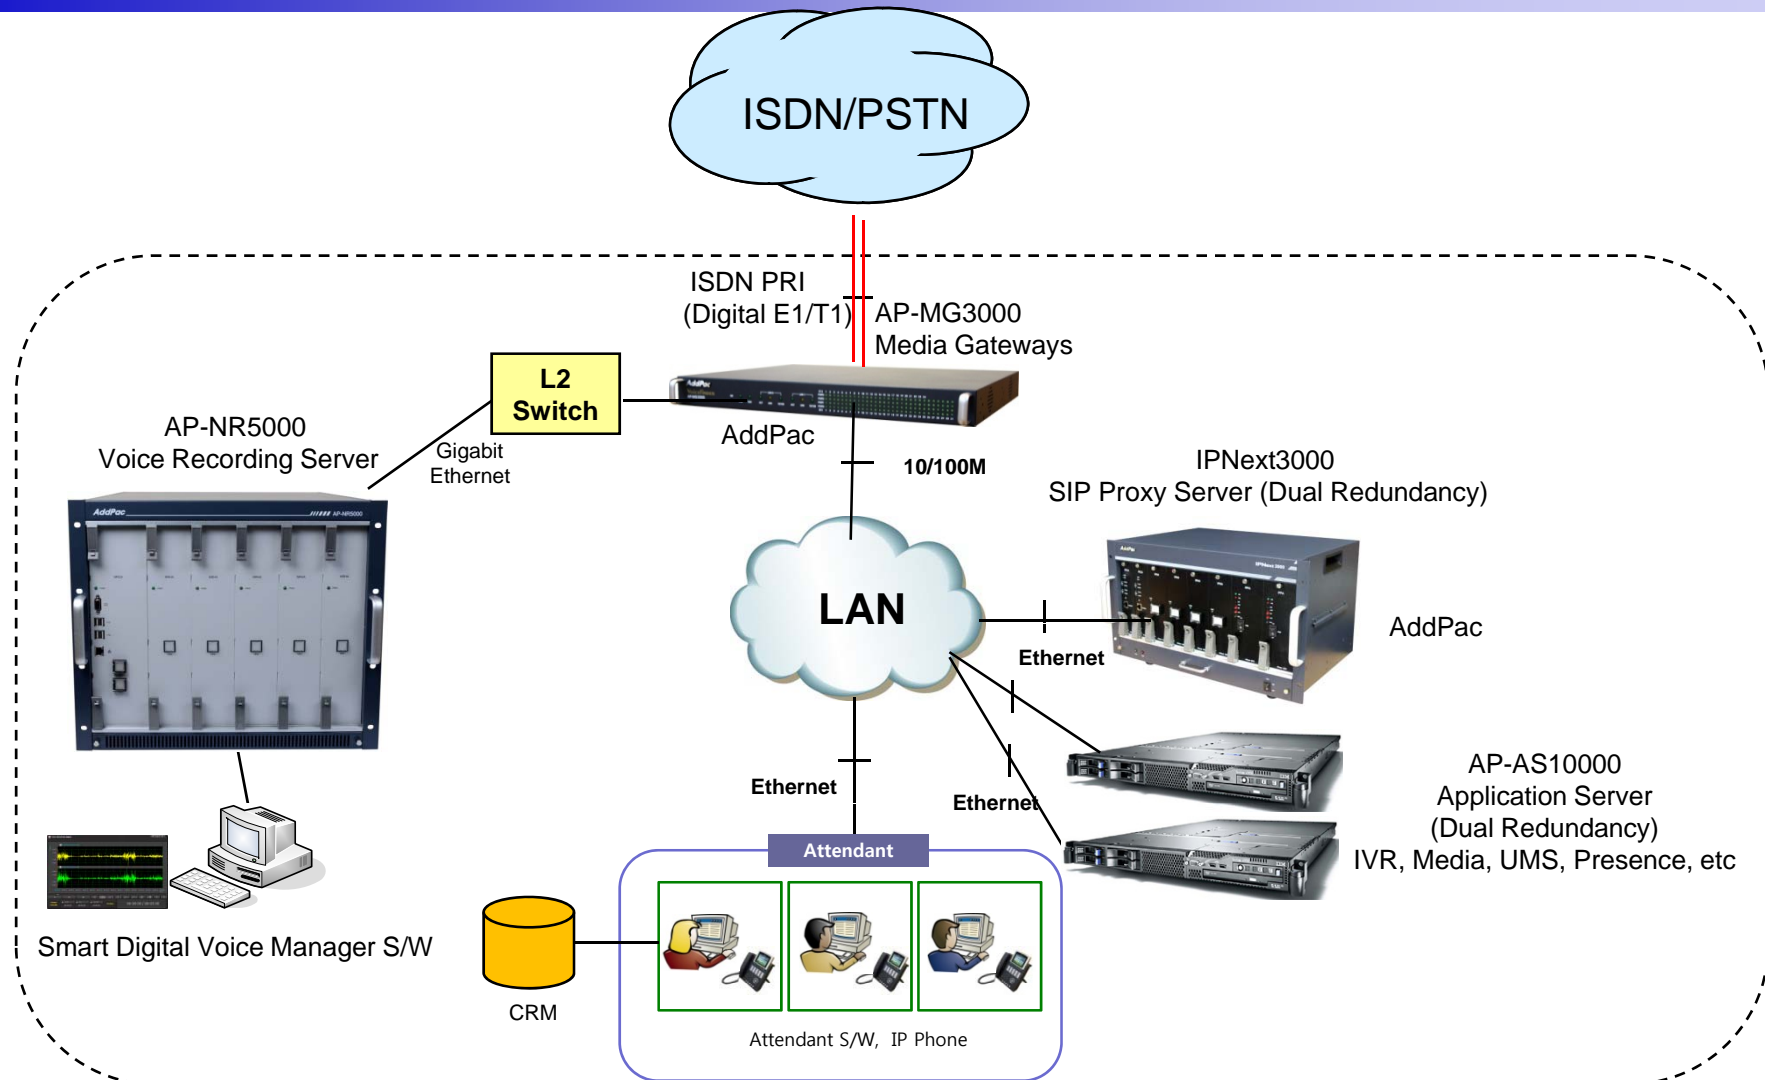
ISDN/PSTN

ISDN PRI
(Digital E1/T1)

AP-MG3000
Media Gateways

L2
Switch

AddPac

AP-NR5000
Voice Recording Server

Gigabit
Ethernet

10/100M

IPNext3000
SIP Proxy Server (Dual Redundancy)

LAN

AddPac

Ethernet

AP-AS10000
Application Server
(Dual Redundancy)
IVR, Media, UMS, Presence, etc

Ethernet

Ethernet

Attendant

Smart Digital Voice Manager S/W

CRM

Attendant S/W, IP Phone